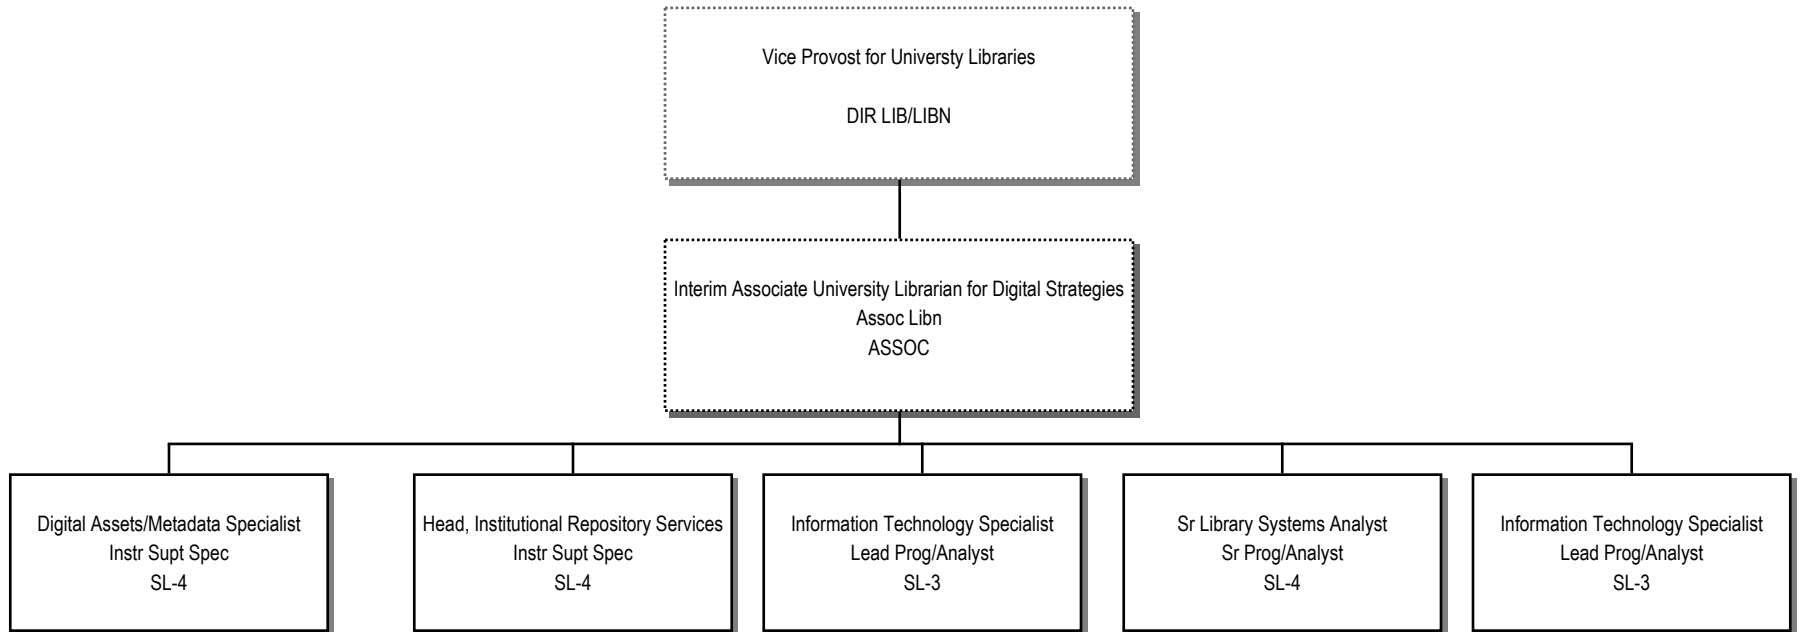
Vice Provost for Universty Libraries

DIR LIB/LIBN

Interim Associate University Librarian for Digital Strategies
Assoc Libn
ASSOC

Digital Assets/Metadata Specialist
Instr Supt Spec
SL-4

Head, Institutional Repository Services
Instr Supt Spec
SL-4

Information Technology Specialist
Lead Prog/Analyst
SL-3

Sr Library Systems Analyst
Sr Prog/Analyst
SL-4

Information Technology Specialist
Lead Prog/Analyst
SL-3